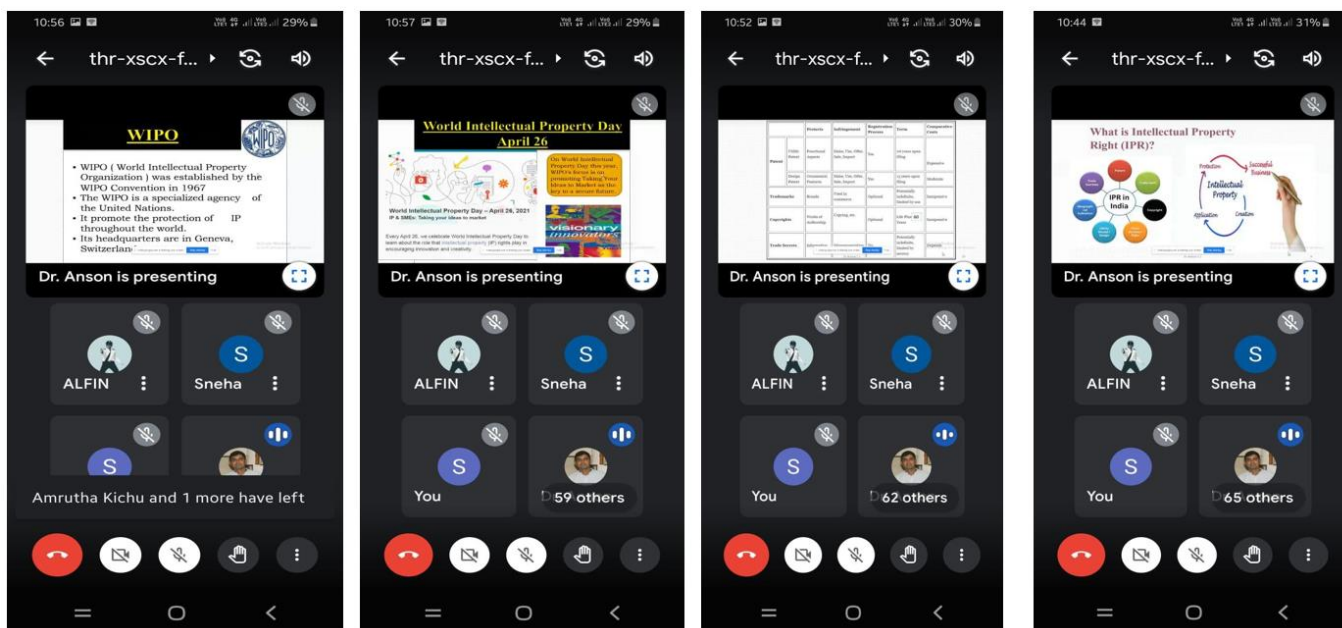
10:56 29%

thr-xscx-f...

WIPO

• WIPO ( World Intellectual Property Organization ) was established by the WIPO Convention in 1967
• The WIPO is a specialized agency of the United Nations.
• It promote the protection of IP throughout the world.
• Its headquarters are in Geneva, Switzerlan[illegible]

Dr. Anson is presenting

ALFIN

Sneha

S

Amrutha Kichu and 1 more have left

10:57 29%

thr-xscx-f...

World Intellectual Property Day April 26

On World Intellectual Property Day this year WIPO's focus is on promoting Taking Your Ideas to Market as the key to a secure future.

World Intellectual Property Day – April 26, 2021
IP & SMEs: Taking your ideas to market

Every April 26, we celebrate World Intellectual Property Day to learn about the role that intellectual property (IP) rights play in encouraging innovation and creativity.

visionary innovators

Dr. Anson is presenting

ALFIN

S

Sneha

S

You

59 others

10:52 30%

thr-xscx-f...

Dr. Anson is presenting

ALFIN

S

Sneha

S

You

62 others

10:44 31%

thr-xscx-f...

What is Intellectual Property Right (IPR)?

IPR in India

Copyright

Intellectual Property

Protection

Successful Business

Application

Creation

Dr. Anson is presenting

ALFIN

S

Sneha

S

You

65 others